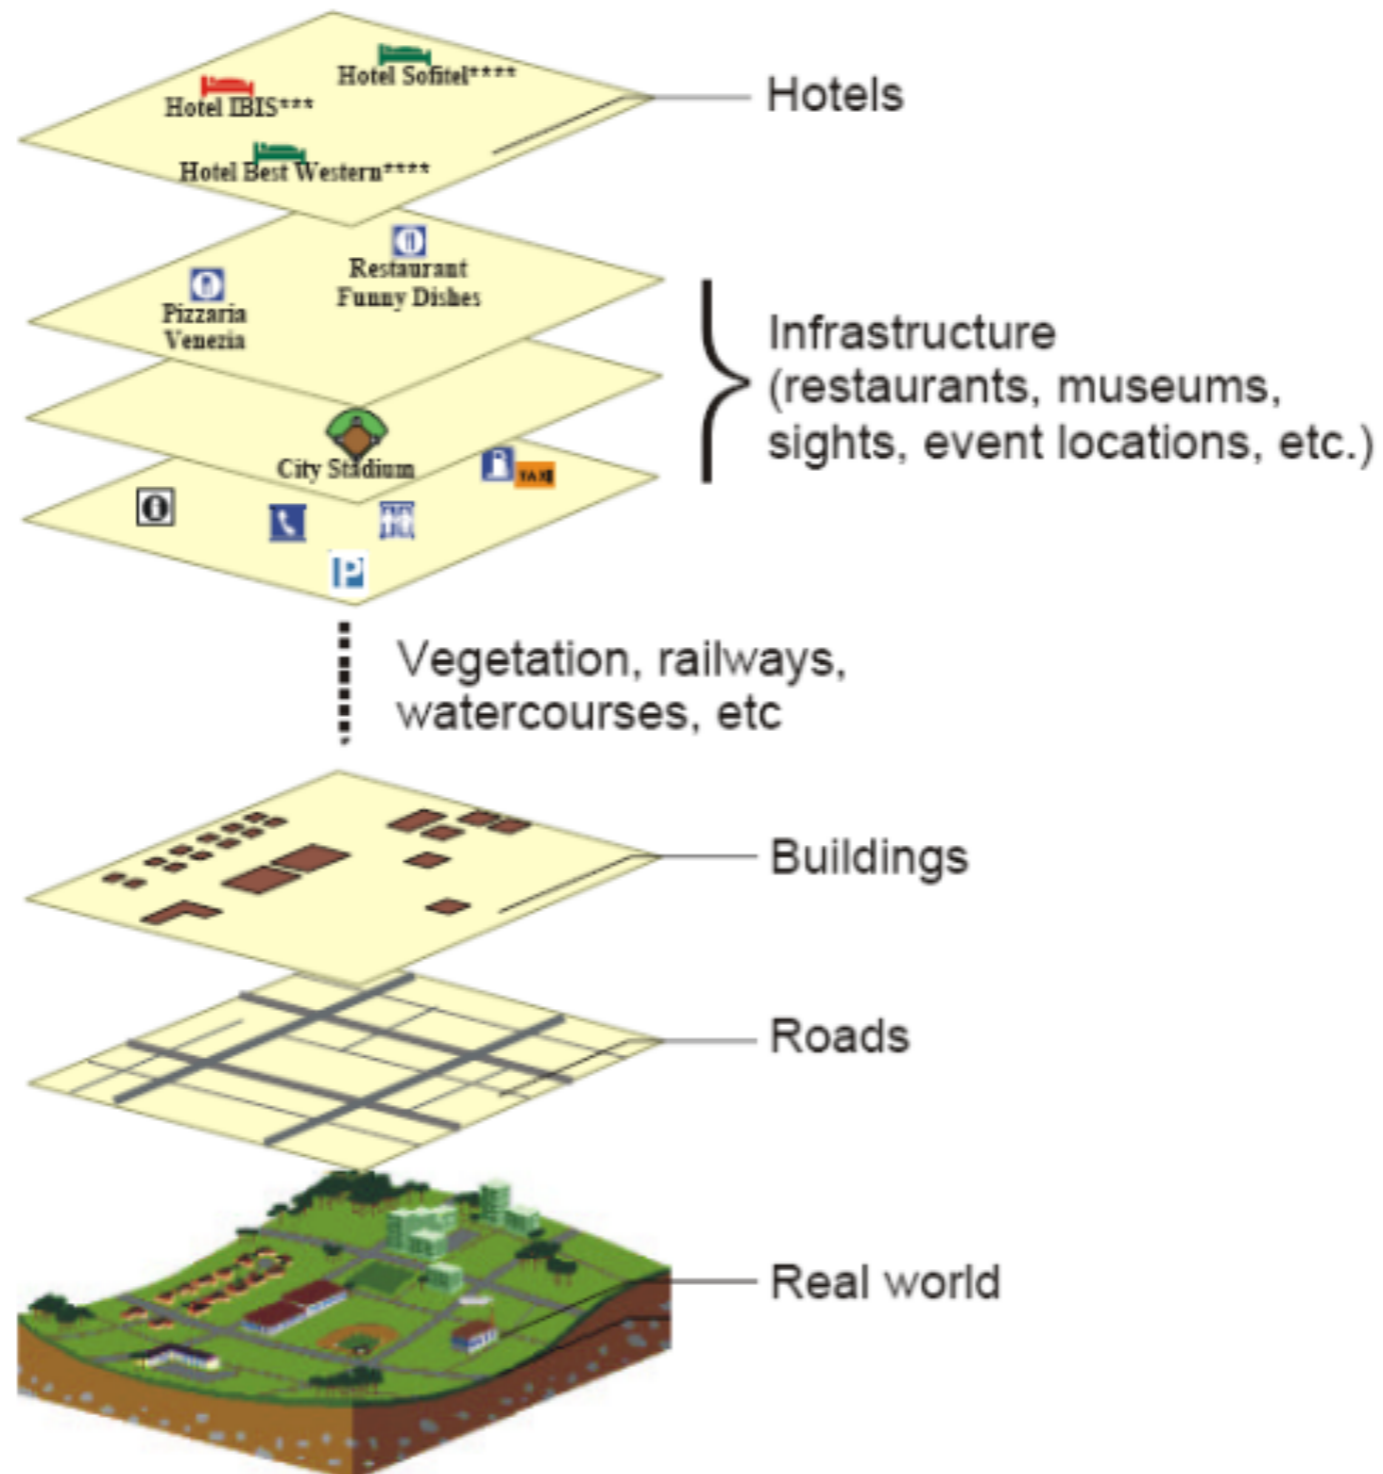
Hotel Sofitel****
Hotel IBIS***
Hotel Best Western****

Hotels

Restaurant Funny Dishes
Pizzaria Venezia

City Stadium

TAXI

P

Infrastructure (restaurants, museums, sights, event locations, etc.)

Vegetation, railways, watercourses, etc

Buildings

Roads

Real world